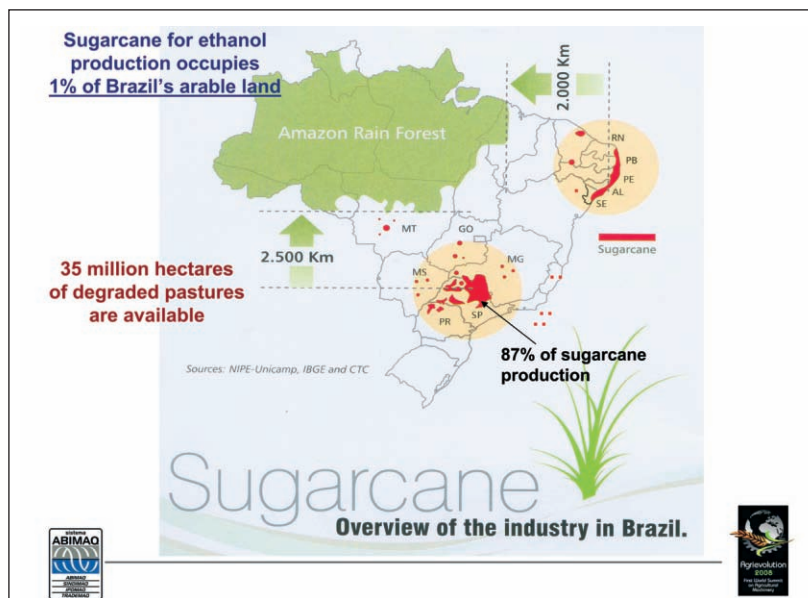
Sugarcane for ethanol production occupies 1% of Brazil's arable land

2.000 Km

Amazon Rain Forest

RN
PB
PE
AL
SE

Sugarcane

MT
GO
MG
MS
SP
PR

2.500 Km

35 million hectares of degraded pastures are available

87% of sugarcane production

Sources: NIPE-Unicamp, IBGE and CTC

Sugarcane

Overview of the industry in Brazil.

sistema
ABIMAQ

Agrievolution
2008
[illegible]